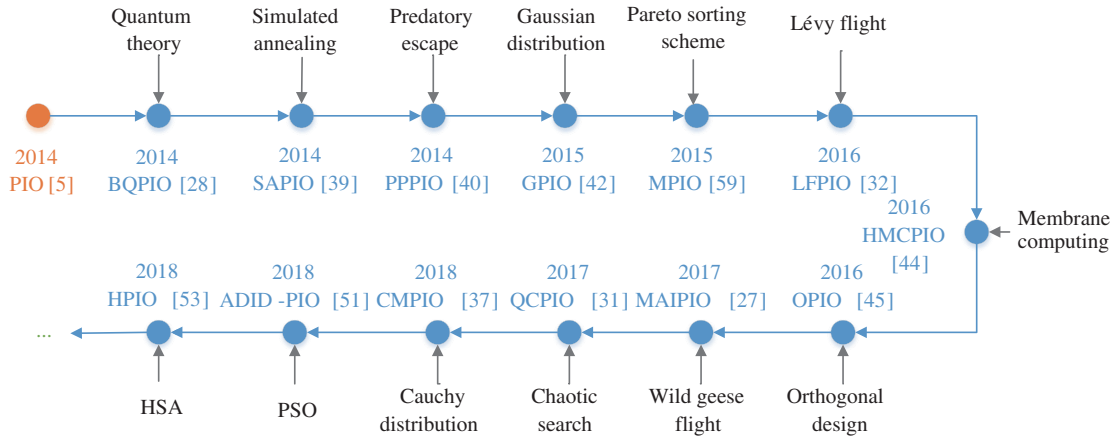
Quantum theory

Simulated annealing

Predatory escape

Gaussian distribution

Pareto sorting scheme

Lévy flight

2014
PIO [5]

2014
BQPIO [28]

2014
SAPIO [39]

2014
PPPIO [40]

2015
GPIO [42]

2015
MPIO [59]

2016
LFPIO [32]

2016
HMCPIO [44]

Membrane computing

2018
HPIO [53]

2018
ADID -PIO [51]

2018
CMPIO [37]

2017
QCPIO [31]

2017
MAIPIO [27]

2016
OPIO [45]

...

HSA

PSO

Cauchy distribution

Chaotic search

Wild geese flight

Orthogonal design